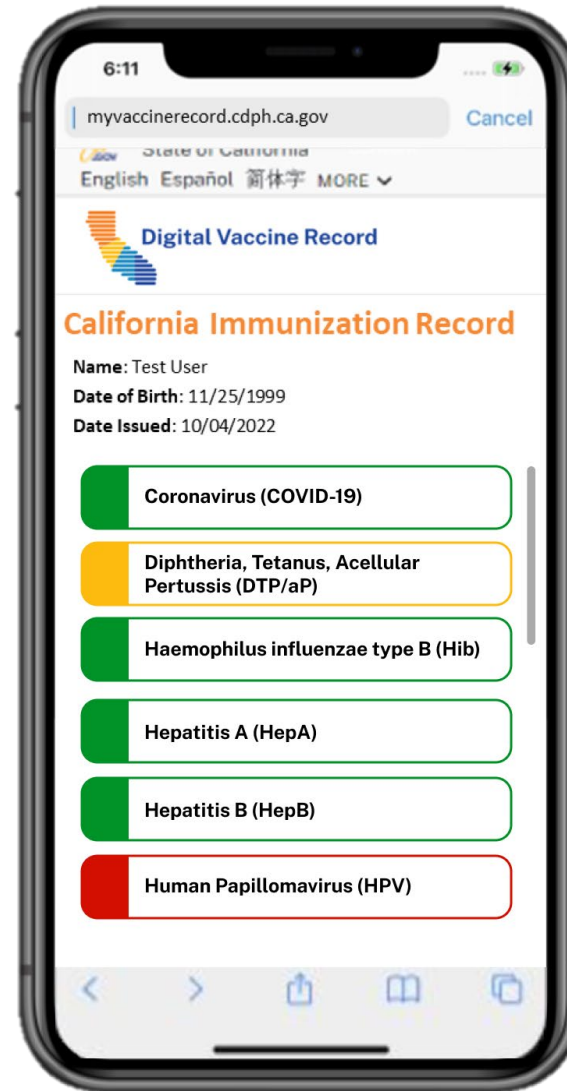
6:11

myvaccinerecord.cdph.ca.gov Cancel

State of California

English Español 简体字 MORE

Digital Vaccine Record

California Immunization Record

Name: Test User
Date of Birth: 11/25/1999
Date Issued: 10/04/2022

Coronavirus (COVID-19)

Diphtheria, Tetanus, Acellular Pertussis (DTP/aP)

Haemophilus influenzae type B (Hib)

Hepatitis A (HepA)

Hepatitis B (HepB)

Human Papillomavirus (HPV)